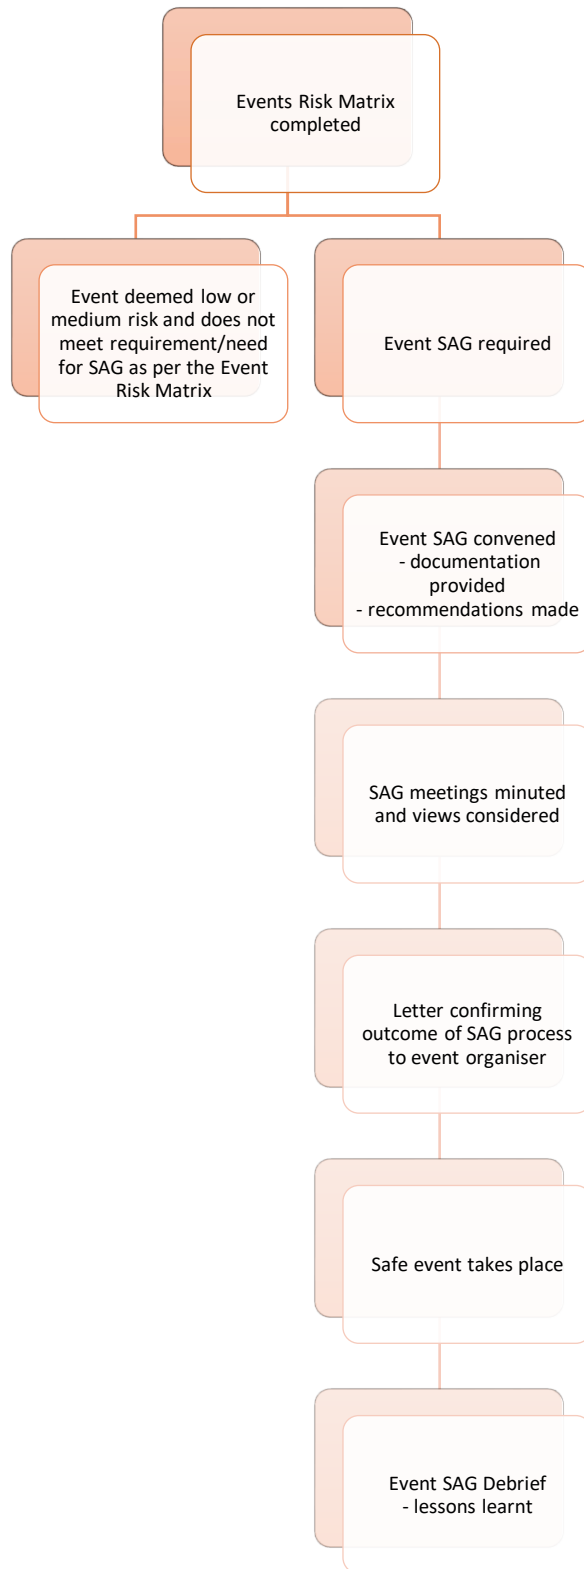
Events Risk Matrix completed

Event deemed low or medium risk and does not meet requirement/need for SAG as per the Event Risk Matrix

Event SAG required

Event SAG convened
- documentation provided
- recommendations made

SAG meetings minuted and views considered

Letter confirming outcome of SAG process to event organiser

Safe event takes place

Event SAG Debrief
- lessons learnt